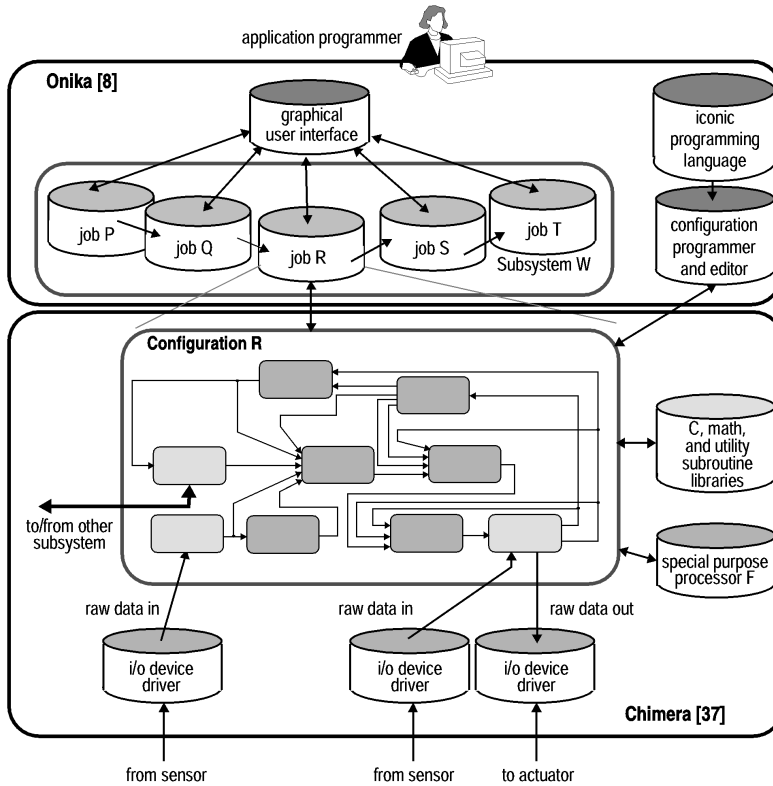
application programmer

Onika [8]

graphical user interface

iconic programming language

job P

job Q

job R

job S

job T

Subsystem W

configuration programmer and editor

Configuration R

C, math, and utility subroutine libraries

to/from other subsystem

special purpose processor F

raw data in

raw data in

raw data out

i/o device driver

i/o device driver

i/o device driver

Chimera [37]

from sensor

from sensor

to actuator